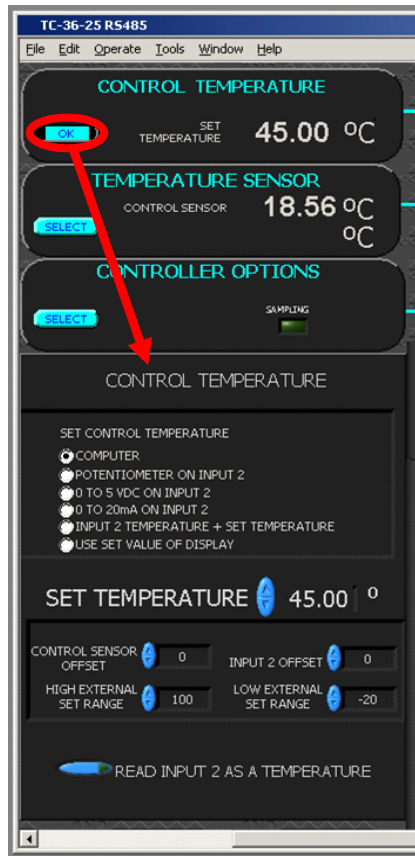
TC-36-25 RS485

File Edit Operate Tools Window Help

CONTROL TEMPERATURE

OK

SET TEMPERATURE 45.00 ºC

TEMPERATURE SENSOR

SELECT

CONTROL SENSOR 18.56 ºC

ºC

CONTROLLER OPTIONS

SELECT

SAMPLING

CONTROL TEMPERATURE

SET CONTROL TEMPERATURE

COMPUTER

POTENTIOMETER ON INPUT 2

0 TO 5 VDC ON INPUT 2

0 TO 20mA ON INPUT 2

INPUT 2 TEMPERATURE + SET TEMPERATURE

USE SET VALUE OF DISPLAY

SET TEMPERATURE 45.00 º

CONTROL SENSOR OFFSET 0

INPUT 2 OFFSET 0

HIGH EXTERNAL SET RANGE 100

LOW EXTERNAL SET RANGE -20

READ INPUT 2 AS A TEMPERATURE